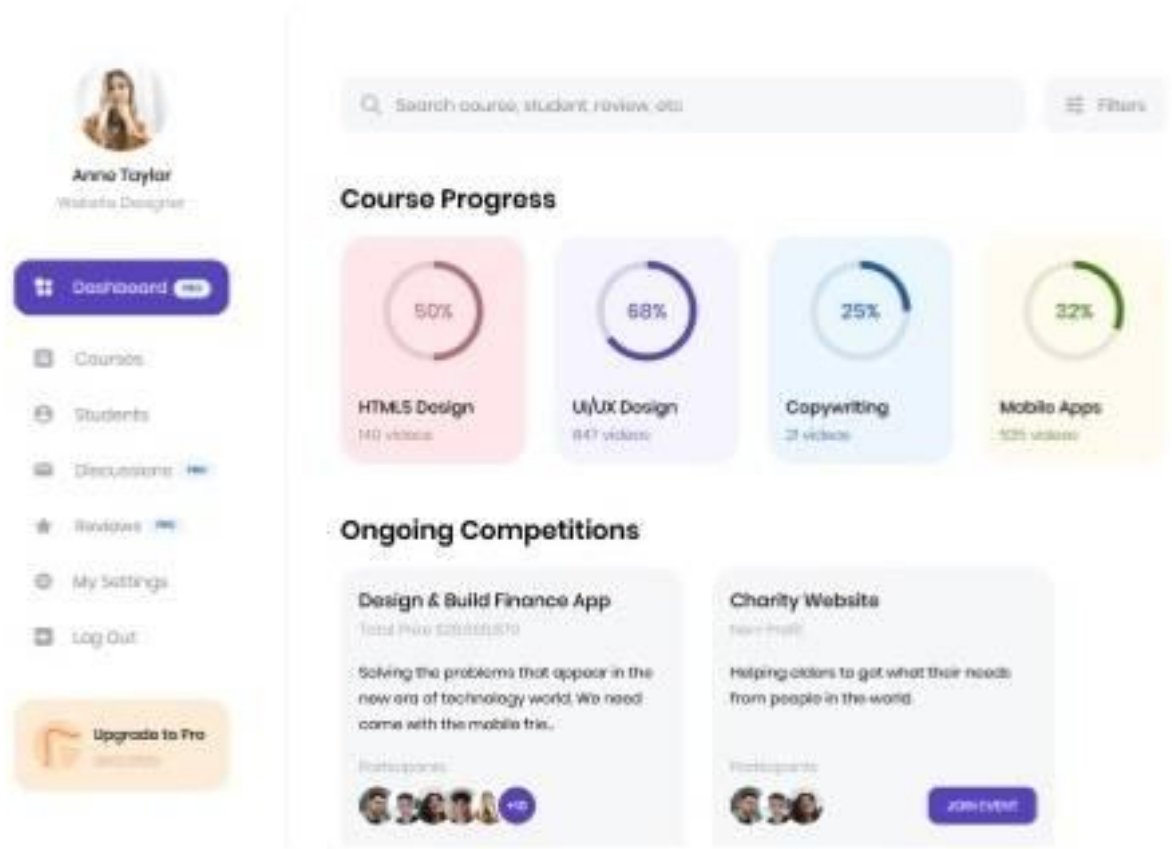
Anna Taylor
Website Designer

Dashboard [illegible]

Courses

Students

Discussions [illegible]

Reviews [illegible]

My Settings

Log Out

Upgrade to Pro
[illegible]

Search course, student, review, etc

Filters

Course Progress

50%
HTML5 Design
140 videos

68%
UI/UX Design
847 videos

25%
Copywriting
21 videos

32%
Mobile Apps
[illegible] videos

Ongoing Competitions

Design & Build Finance App
Total Prize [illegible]
Solving the problems that appear in the new era of technology world. We need come with the mobile frie...
Participants
+10

Charity Website
Non Profit
Helping olders to get what their needs from people in the world
Participants
JOIN EVENT